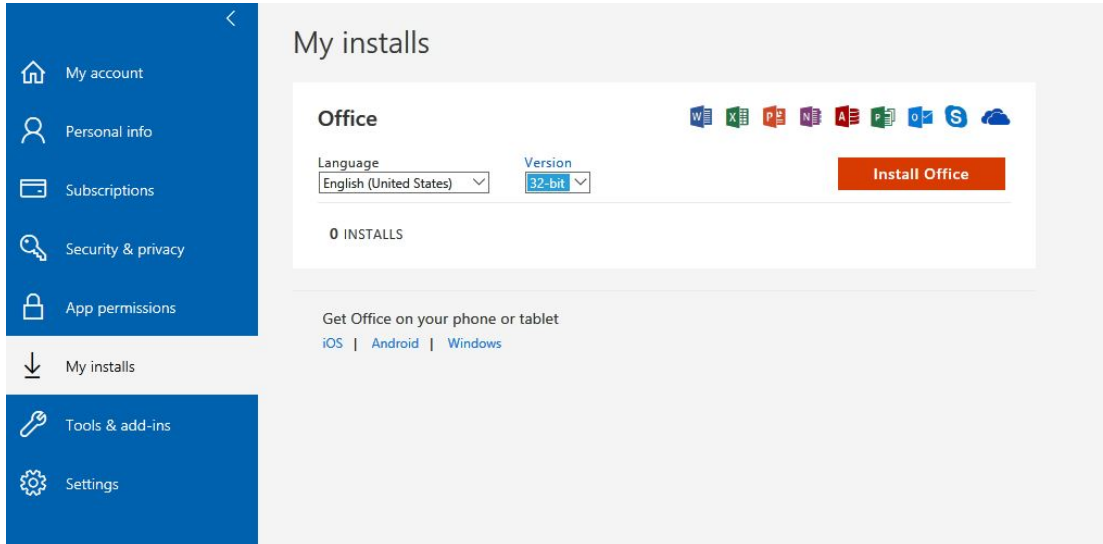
My account
Personal info
Subscriptions
Security & privacy
App permissions
My installs
Tools & add-ins
Settings

My installs

Office

Language
English (United States)

Version
32-bit

Install Office

0 INSTALLS

Get Office on your phone or tablet
iOS | Android | Windows